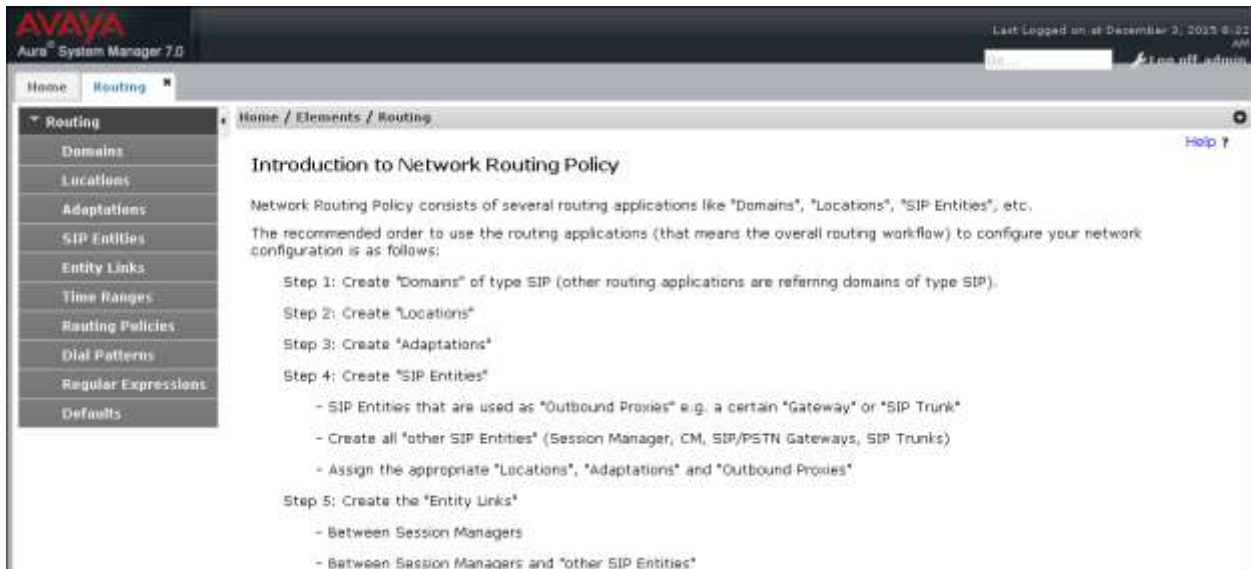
AVAYA
Aura® System Manager 7.0

Last Logged on at December 3, 2015 6:22 AM
Go
Log off admin

Home
Routing

Routing
Domains
Locations
Adaptations
SIP Entities
Entity Links
Time Ranges
Routing Policies
Dial Patterns
Regular Expressions
Defaults

Home / Elements / Routing

Help ?

Introduction to Network Routing Policy

Network Routing Policy consists of several routing applications like "Domains", "Locations", "SIP Entities", etc.

The recommended order to use the routing applications (that means the overall routing workflow) to configure your network configuration is as follows:

Step 1: Create "Domains" of type SIP (other routing applications are referring domains of type SIP).

Step 2: Create "Locations"

Step 3: Create "Adaptations"

Step 4: Create "SIP Entities"

- SIP Entities that are used as "Outbound Proxies" e.g. a certain "Gateway" or "SIP Trunk"

- Create all "other SIP Entities" (Session Manager, CM, SIP/PSTN Gateways, SIP Trunks)

- Assign the appropriate "Locations", "Adaptations" and "Outbound Proxies"

Step 5: Create the "Entity Links"

- Between Session Managers

- Between Session Managers and "other SIP Entities"